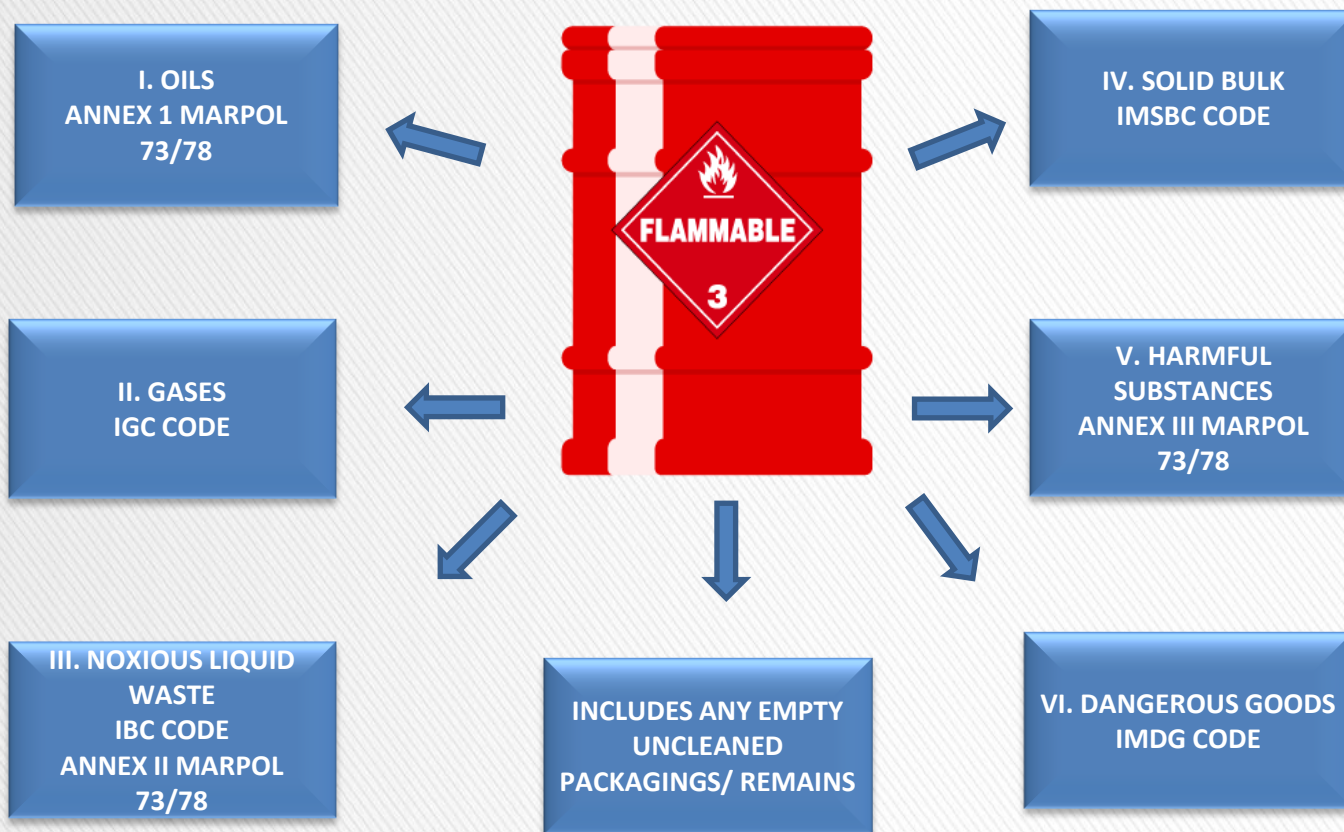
I. OILS
ANNEX 1 MARPOL
73/78

FLAMMABLE
3

IV. SOLID BULK
IMSBC CODE

II. GASES
IGC CODE

V. HARMFUL SUBSTANCES
ANNEX III MARPOL
73/78

III. NOXIOUS LIQUID WASTE
IBC CODE
ANNEX II MARPOL
73/78

INCLUDES ANY EMPTY UNCLEANED PACKAGINGS/ REMAINS

VI. DANGEROUS GOODS
IMDG CODE